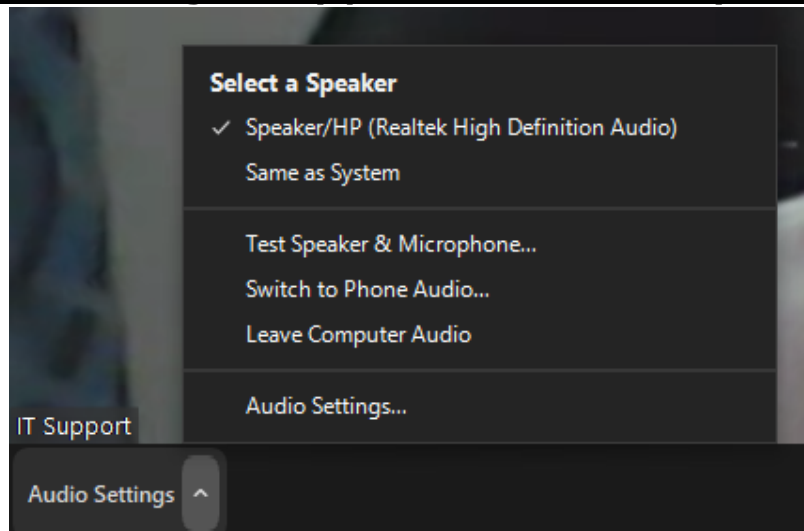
Select a Speaker
✓ Speaker/HP (Realtek High Definition Audio)
Same as System

Test Speaker & Microphone...
Switch to Phone Audio...
Leave Computer Audio

Audio Settings...

IT Support

Audio Settings ^